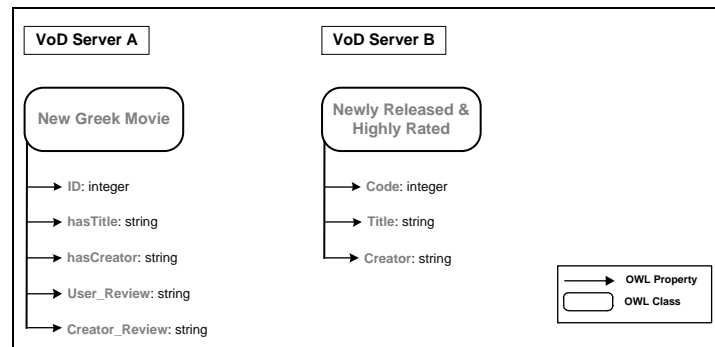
VoD Server A

VoD Server B

New Greek Movie

ID: integer

hasTitle: string

hasCreator: string

User_Review: string

Creator_Review: string

Newly Released & Highly Rated

Code: integer

Title: string

Creator: string

OWL Property

OWL Class